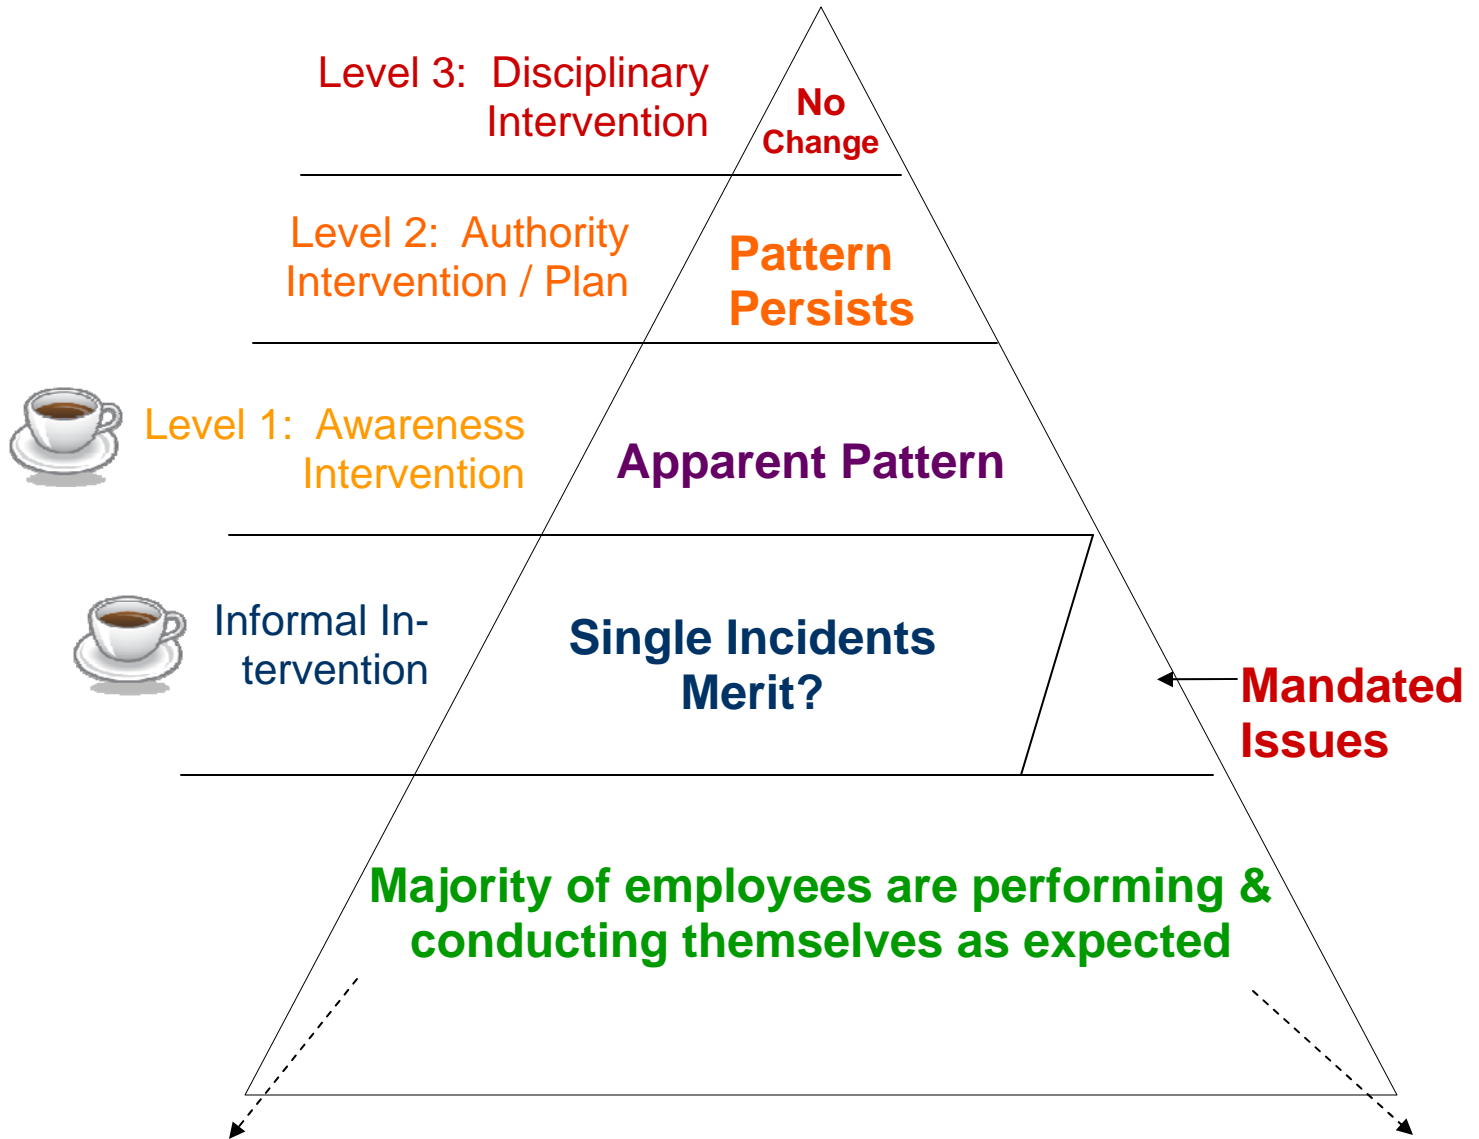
Level 3: Disciplinary Intervention

No Change

Level 2: Authority Intervention / Plan

Pattern Persists

Level 1: Awareness Intervention

Apparent Pattern

Informal Intervention

Single Incidents Merit?

Mandated Issues

Majority of employees are performing & conducting themselves as expected